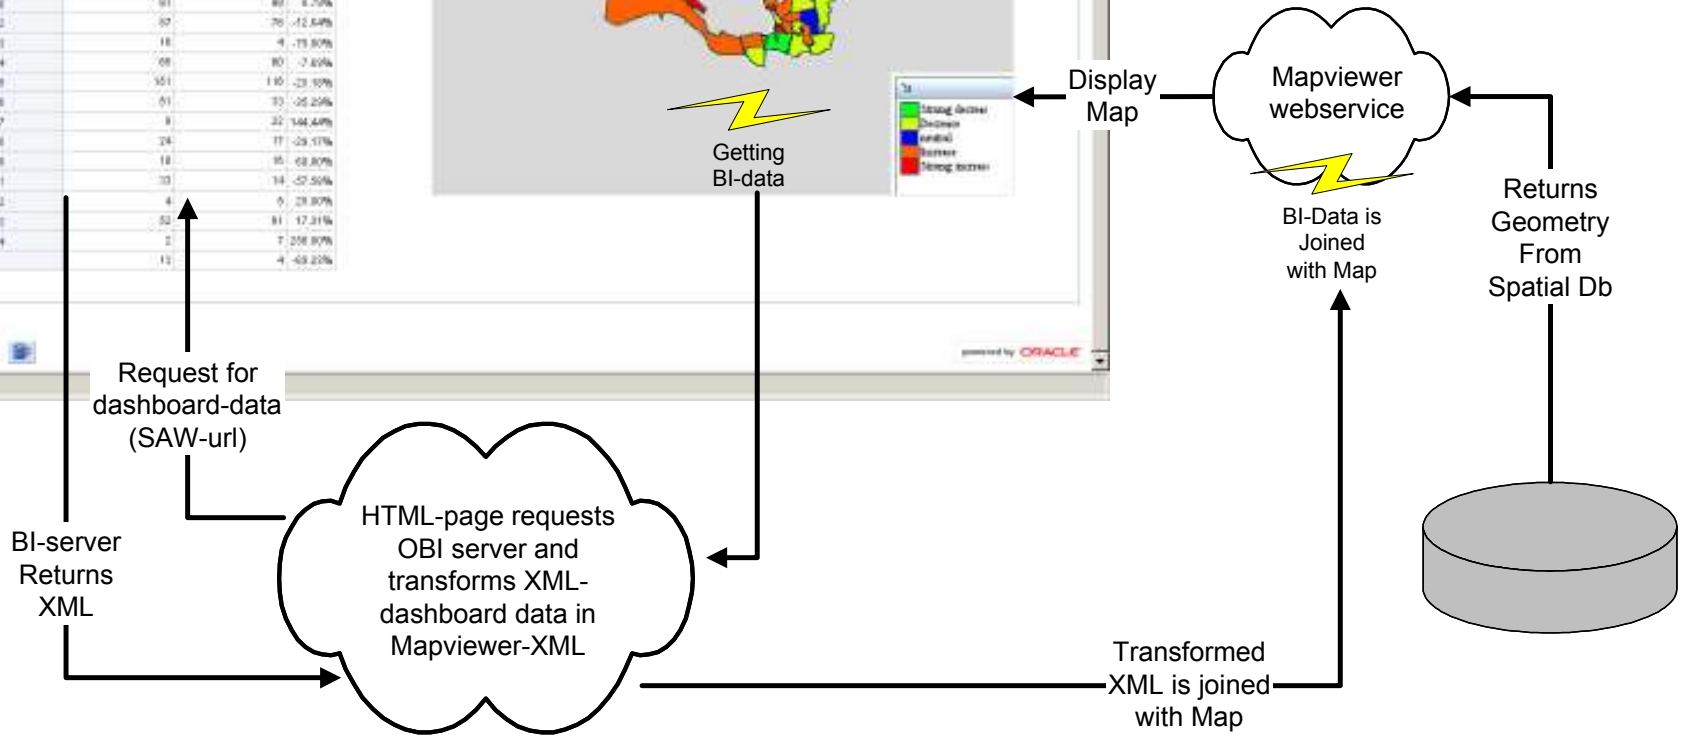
Display Map

Mapviewer webservice

Getting BI-data

BI-Data is Joined with Map

Returns Geometry From Spatial Db

Request for dashboard-data (SAW-url)

HTML-page requests OBI server and transforms XML-dashboard data in Mapviewer-XML

BI-server Returns XML

Transformed XML is joined with Map

Strong decrease
Decrease
neutral
Increase
Strong increase

powered by ORACLE